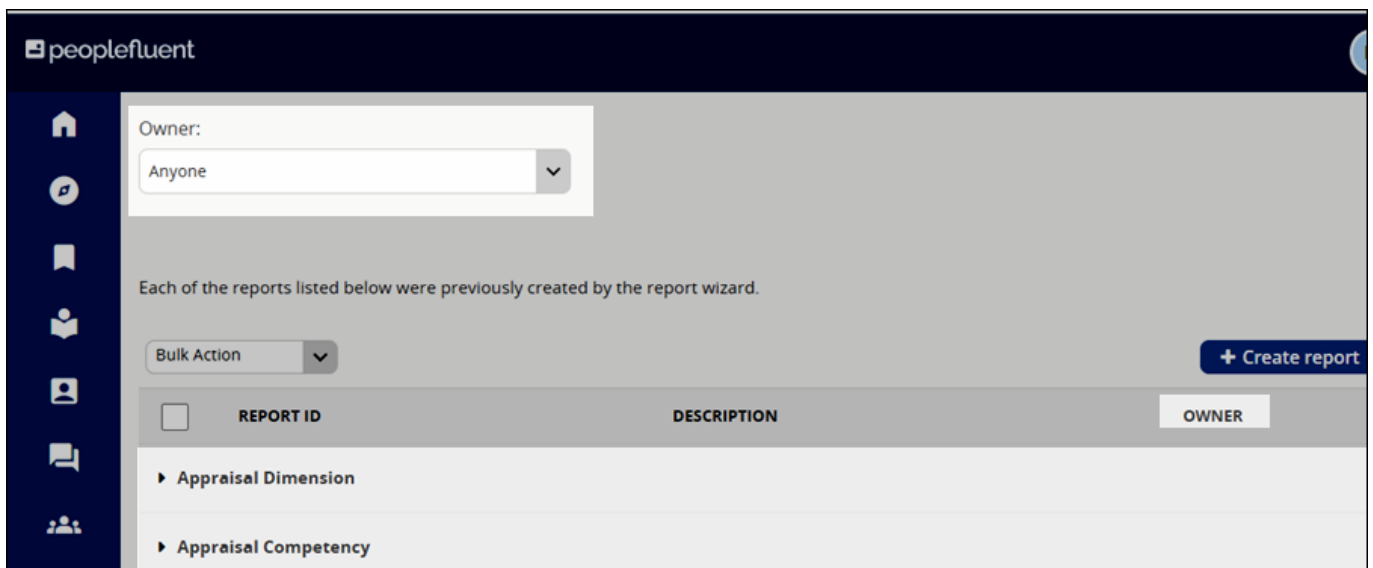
peoplefluent

Owner:

Anyone

Each of the reports listed below were previously created by the report wizard.

Bulk Action

+ Create report

| | REPORT ID | DESCRIPTION | OWNER |
|---|---|---|---|
| | ▸ Appraisal Dimension | | |
| | ▸ Appraisal Competency | | |